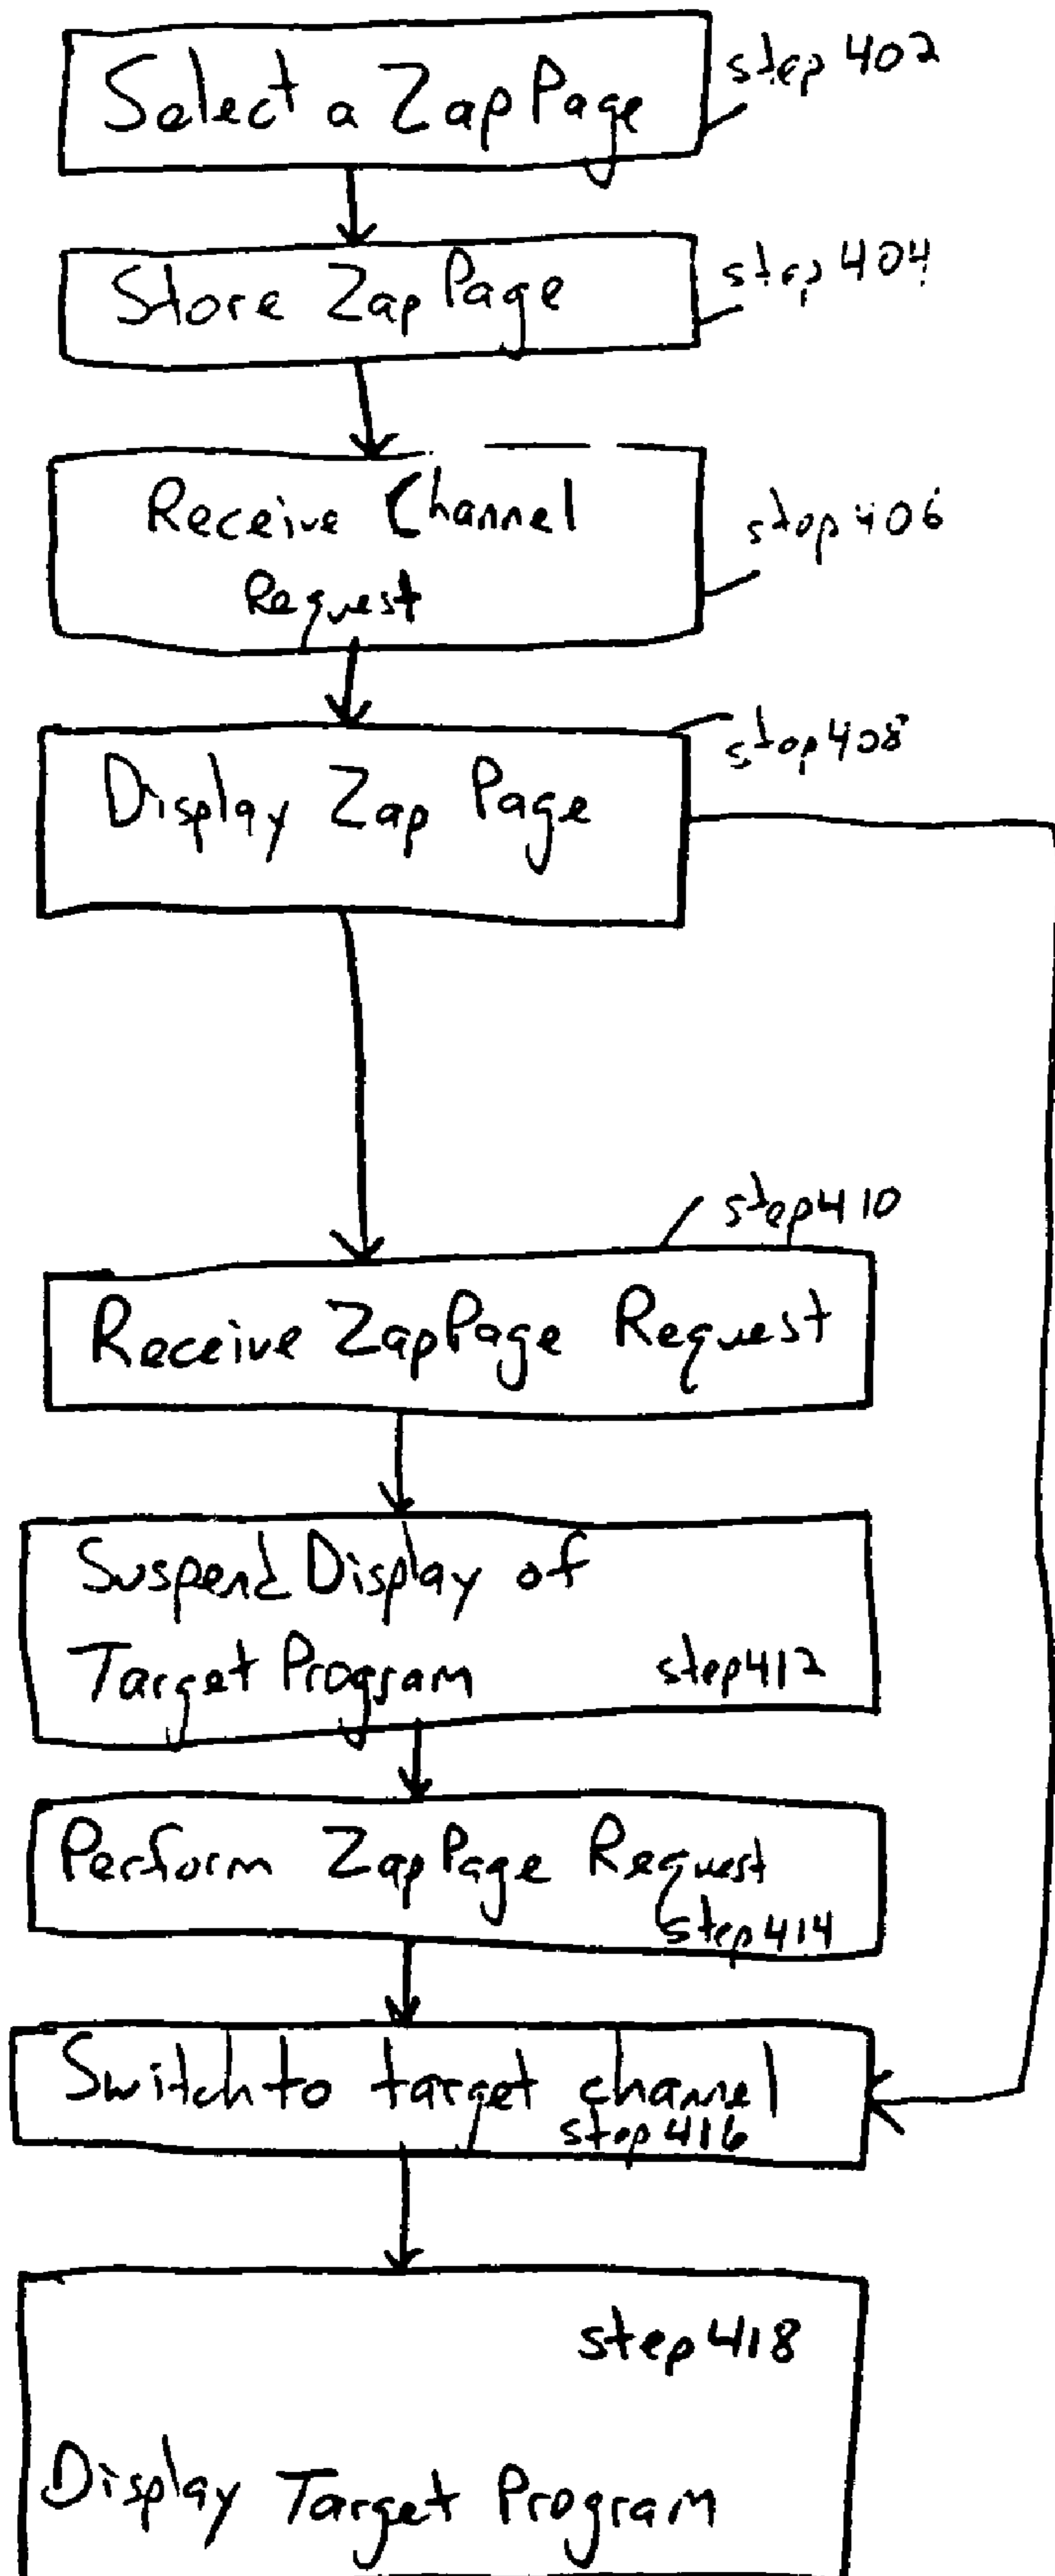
Select a Zap Page

step 402

Store Zap Page

step 404

Receive Channel Request

step 406

step 408

Display Zap Page

step 410

Receive ZapPage Request

Suspend Display of Target Program

step 412

Perform Zap Page Request

step 414

Switch to target chanel

step 416

step 418

Display Target Program